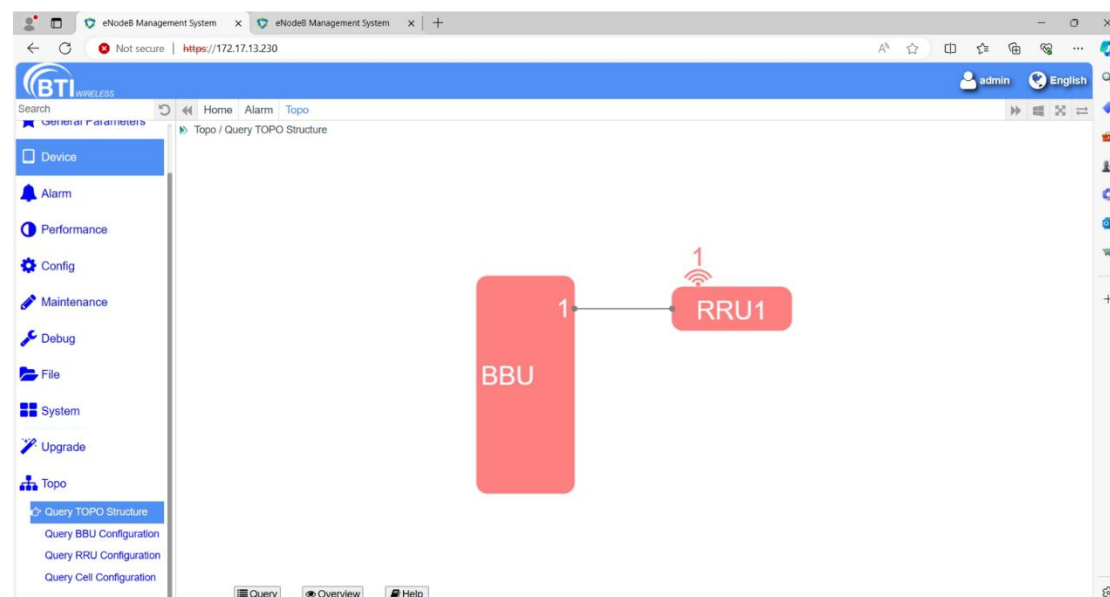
eNodeB Management System
eNodeB Management System
Not secure | https://172.17.13.230

BTI WIRELESS
admin
English

Search
General Parameters
Device
Alarm
Performance
Config
Maintenance
Debug
File
System
Upgrade
Topo
Query TOPO Structure
Query BBU Configuration
Query RRU Configuration
Query Cell Configuration

Home Alarm Topo
Topo / Query TOPO Structure

1
1
RRU1
BBU

Query
Overview
Help